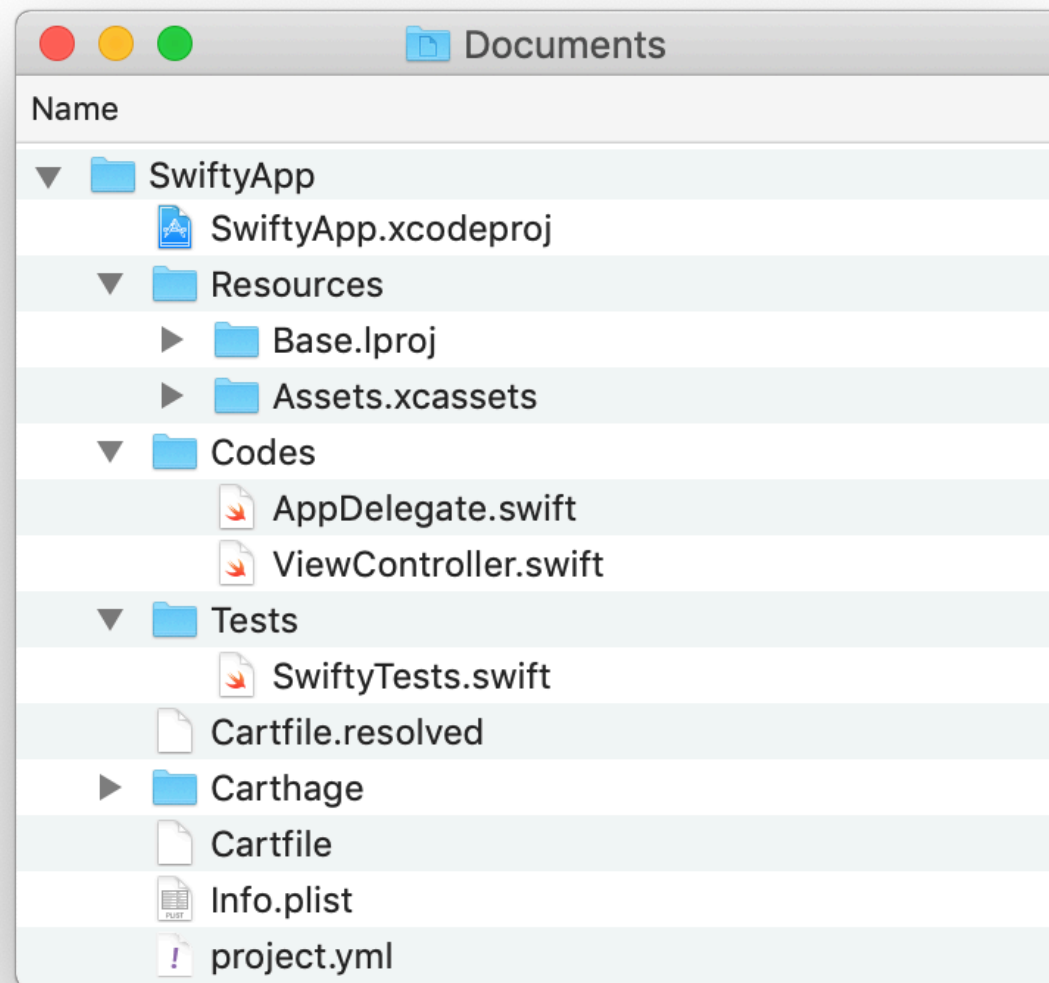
Documents

Name

SwiftyApp
SwiftyApp.xcodeproj
Resources
Base.lproj
Assets.xcassets
Codes
AppDelegate.swift
ViewController.swift
Tests
SwiftyTests.swift
Cartfile.resolved
Carthage
Cartfile
Info.plist
project.yml